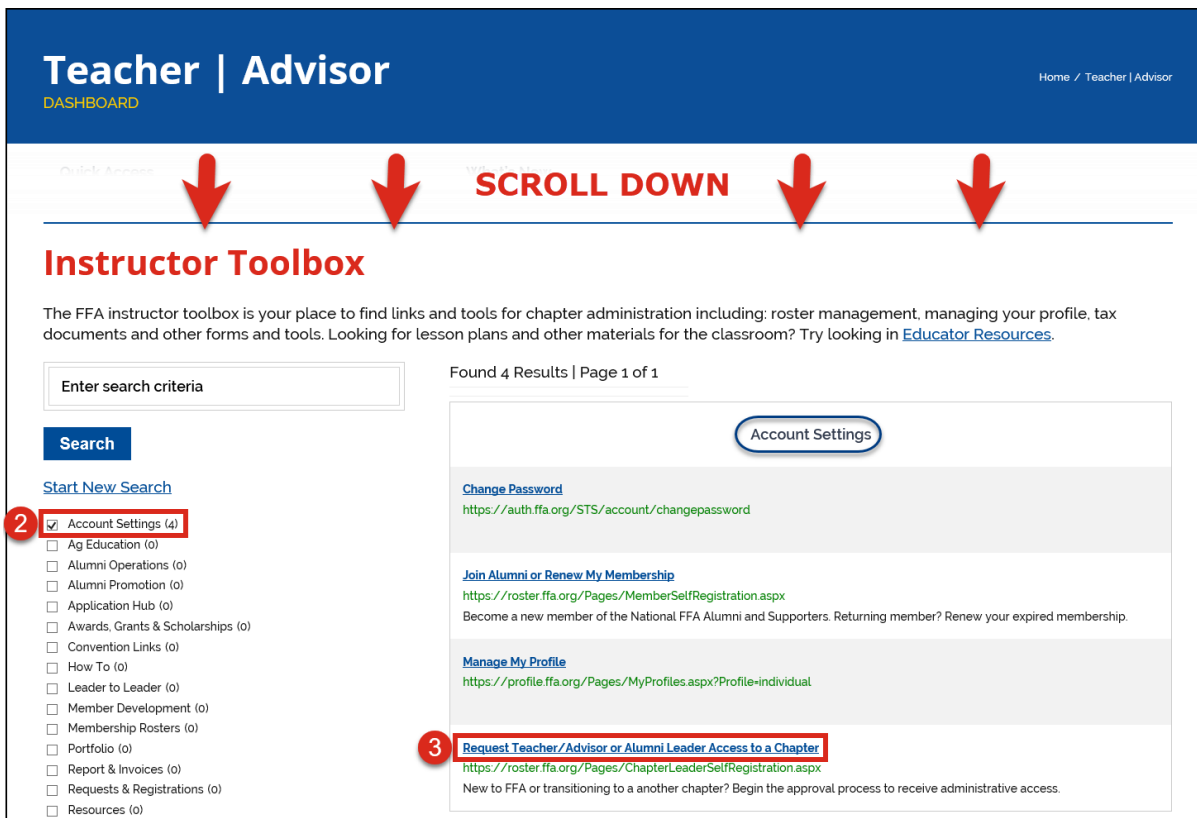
Teacher | Advisor
DASHBOARD

Home / Teacher | Advisor

Quick Access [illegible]

SCROLL DOWN

Instructor Toolbox

The FFA instructor toolbox is your place to find links and tools for chapter administration including: roster management, managing your profile, tax documents and other forms and tools. Looking for lesson plans and other materials for the classroom? Try looking in Educator Resources.

Enter search criteria

Search

Start New Search

2

Account Settings (4)
Ag Education (0)
Alumni Operations (0)
Alumni Promotion (0)
Application Hub (0)
Awards, Grants & Scholarships (0)
Convention Links (0)
How To (0)
Leader to Leader (0)
Member Development (0)
Membership Rosters (0)
Portfolio (0)
Report & Invoices (0)
Requests & Registrations (0)
Resources (0)

Found 4 Results | Page 1 of 1

Account Settings

Change Password
https://auth.ffa.org/STS/account/changepassword

Join Alumni or Renew My Membership
https://roster.ffa.org/Pages/MemberSelfRegistration.aspx
Become a new member of the National FFA Alumni and Supporters. Returning member? Renew your expired membership.

Manage My Profile
https://profile.ffa.org/Pages/MyProfiles.aspx?Profile=individual

3

Request Teacher/Advisor or Alumni Leader Access to a Chapter
https://roster.ffa.org/Pages/ChapterLeaderSelfRegistration.aspx
New to FFA or transitioning to a another chapter? Begin the approval process to receive administrative access.